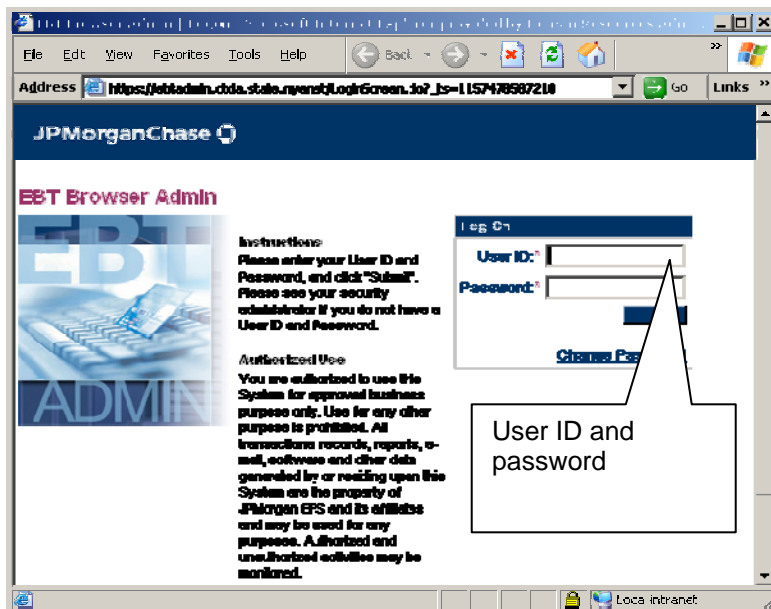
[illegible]

File Edit View Favorites Tools Help

Back

Address https://ebtadmin.ctda.state.ny.us/LoginScreen.do?_ts=1157478587218 Go Links

JPMorganChase

EBT Browser Admin

EBT ADMIN

Instructions
Please enter your User ID and Password, and click "Submit". Please see your security administrator if you do not have a User ID and Password.

Authorized Use
You are authorized to use this System for approved business purpose only. Use for any other purpose is prohibited. All transactions records, reports, e-mail, software and other data generated by or residing upon this System are the property of JPMorgan EFS and its affiliates and may be used for any purposes. Authorized and unauthorized activities may be monitored.

Log On
User ID:*
Password:*

Change Pa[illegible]

User ID and password

Local intranet